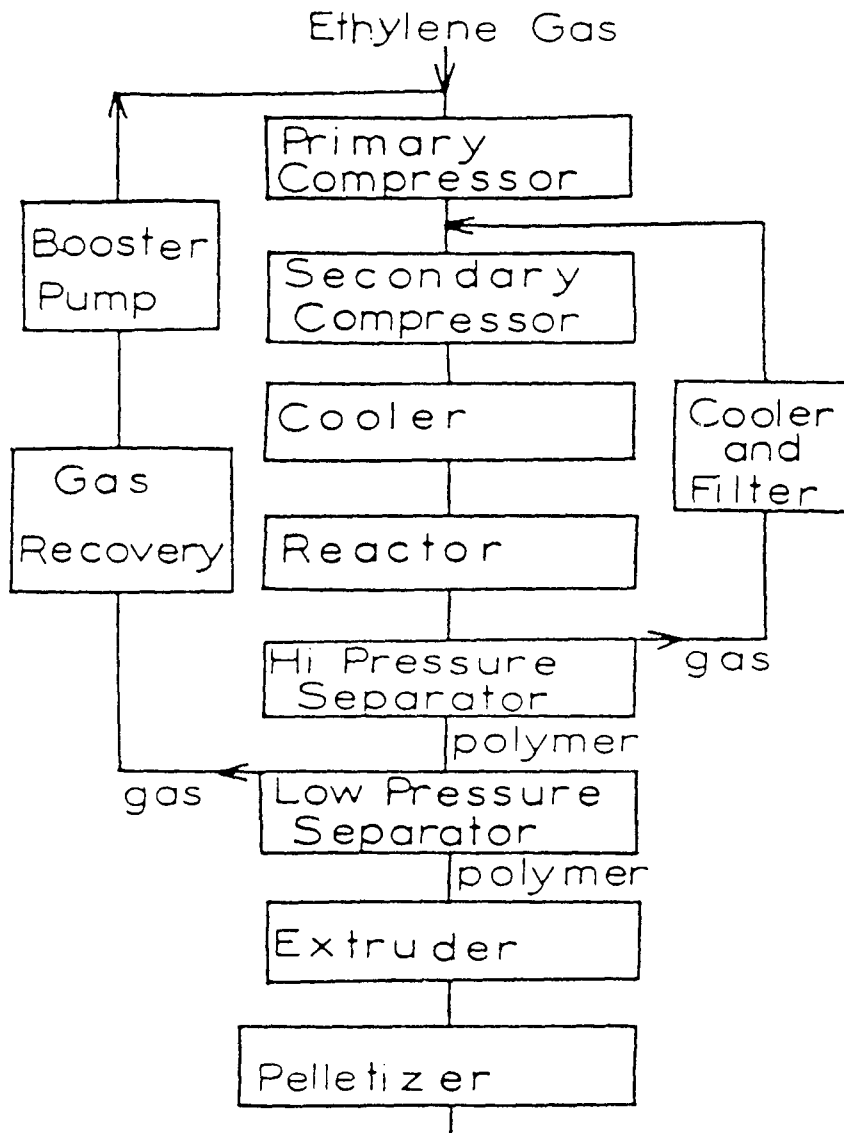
Ethylene Gas

Primary Compressor

Booster Pump

Secondary Compressor

Cooler

Cooler and Filter

Gas Recovery

Reactor

Hi Pressure Separator

gas

polymer

gas

Low Pressure Separator

polymer

Extruder

Pelletizer